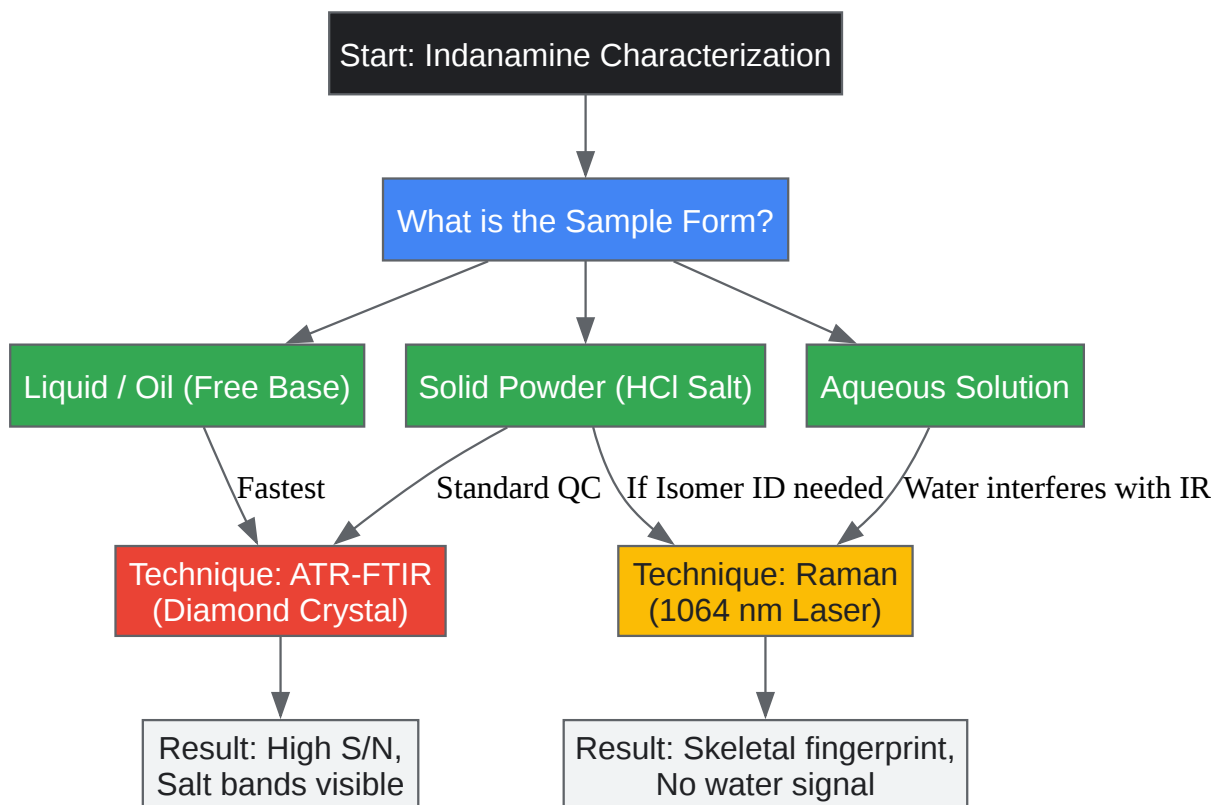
Start: Indanamine Characterization

What is the Sample Form?

Liquid / Oil (Free Base)

Solid Powder (HCl Salt)

Aqueous Solution

Fastest

Standard QC

If Isomer ID needed

Water interferes with IR

Technique: ATR-FTIR (Diamond Crystal)

Technique: Raman (1064 nm Laser)

Result: High S/N, Salt bands visible

Result: Skeletal fingerprint, No water signal